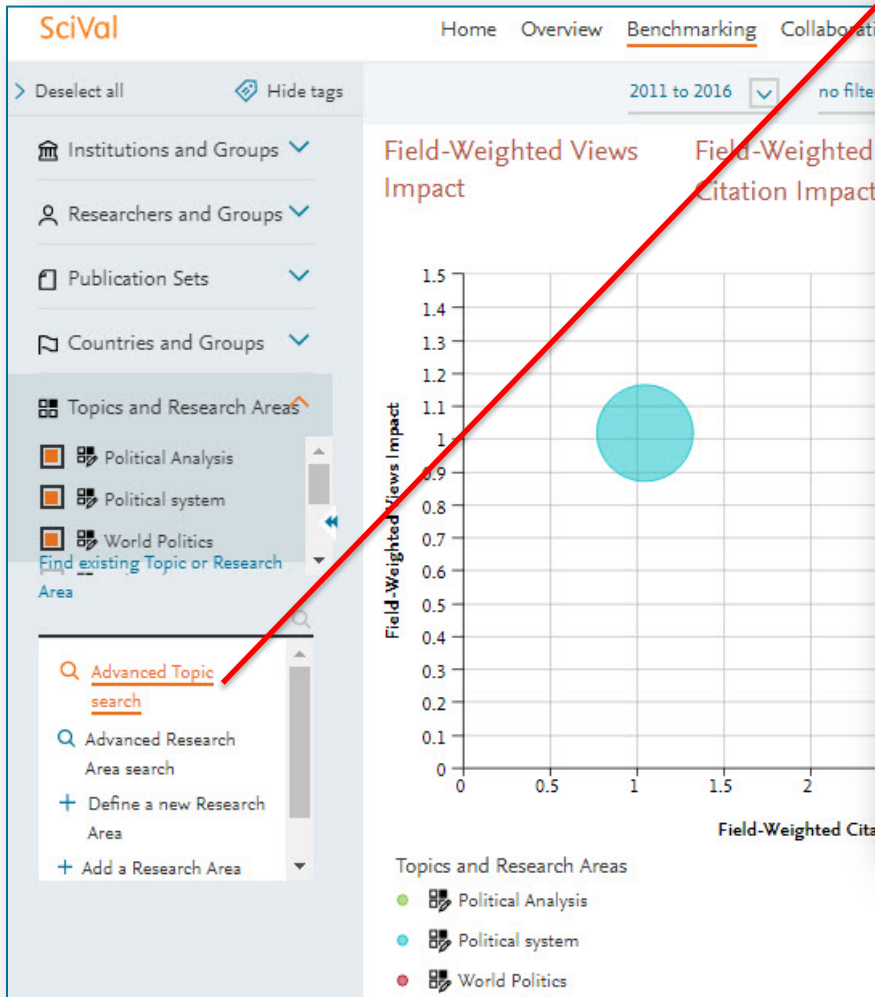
SciVal

Home Overview Benchmarking Collabo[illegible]

Deselect all Hide tags

2011 to 2016 no filte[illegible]

Institutions and Groups

Researchers and Groups

Publication Sets

Countries and Groups

Topics and Research Areas

Political Analysis

Political system

World Politics

Find existing Topic or Research Area

Advanced Topic search

Advanced Research Area search

Define a new Research Area

Add a Research Area

Field-Weighted Views Impact

Field-Weighted Citation Impact

1.5
1.4
1.3
1.2
1.1
1
0.9
0.8
0.7
0.6
0.5
0.4
0.3
0.2
0.1
0

Field-Weighted Views Impact

0 0.5 1 1.5 2

Field-Weighted Cita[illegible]

Topics and Research Areas

Political Analysis

Political system

World Politics